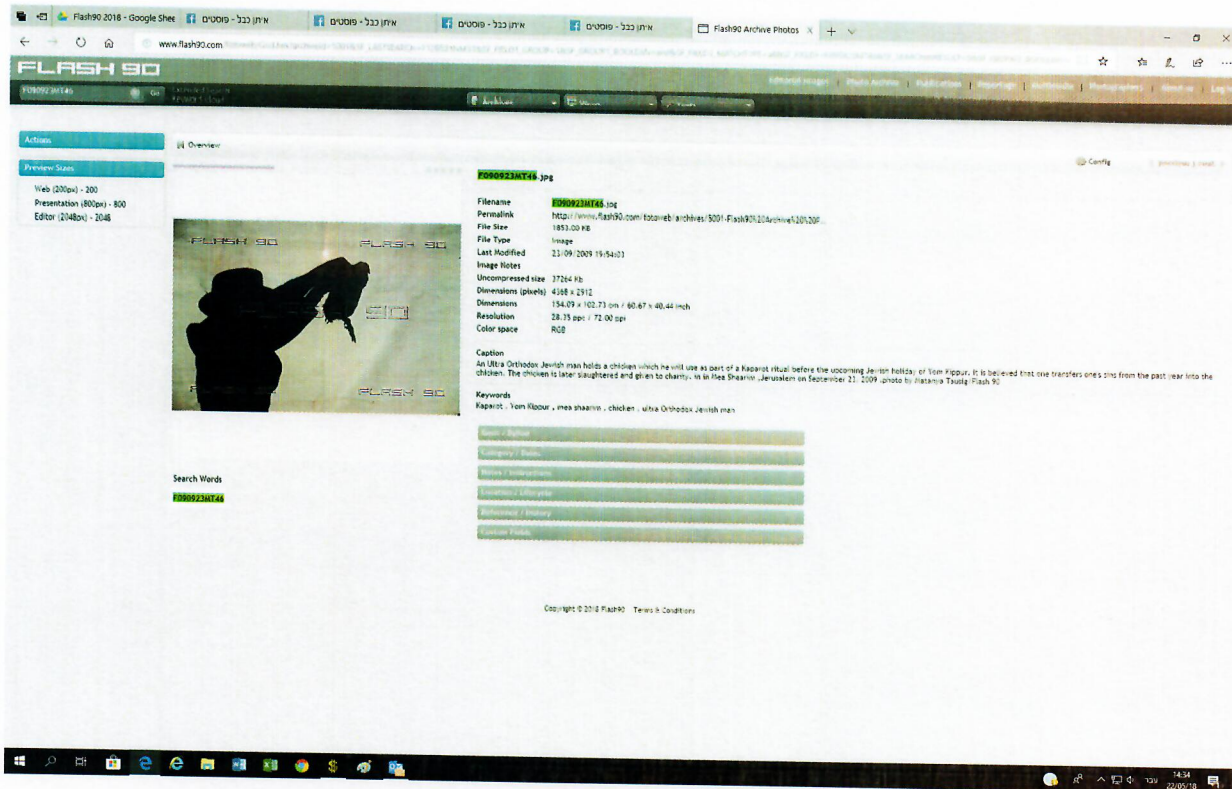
Flash90 2018 - Google Shee | איתן כבל - פוסטים | איתן כבל - פוסטים | איתן כבל - פוסטים | איתן כבל - פוסטים | Flash90 Archive Photos

www.flash90.com

FLASH 90

Editorial Images | Photo Archive | Publication | Reportage | Multimedia | Photographers | About us | Login

F090923MT46 Go

Archives | Views | Tools

Actions

Preview Sizes

Web (200px) - 200
Presentation (800px) - 800
Editor (2048px) - 2048

Overview

Config

previous | next

F090923MT46.jpg

Filename F090923MT46.jpg
Permalink http://www.flash90.com/fotoweb/archives/5001-Flash90%20Archive%20%20F...
File Size 1853.00 KB
File Type Image
Last Modified 23/09/2009 19:54:01
Image Notes
Uncompressed size 37264 Kb
Dimensions (pixels) 4368 x 2912
Dimensions 154.09 x 102.73 cm / 60.67 x 40.44 inch
Resolution 28.35 ppc / 72.00 ppi
Color space RGB

Caption
An Ultra Orthodox Jewish man holds a chicken which he will use as part of a Kaparot ritual before the upcoming Jewish holiday of Yom Kippur. It is believed that one transfers one's sins from the past year into the chicken. The chicken is later slaughtered and given to charity. in in Mea Shearim Jerusalem on September 23, 2009 .photo by Matanya Tausig/Flash 90

Keywords
Kaparot , Yom Kippur , mea shaarim , chicken , ultra Orthodox Jewish man

FLASH 90 FLASH 90 FLASH 90 FLASH 90

Search Words
F090923MT46

Copyright © 2018 Flash90 Terms & Conditions

14:34
22/05/18